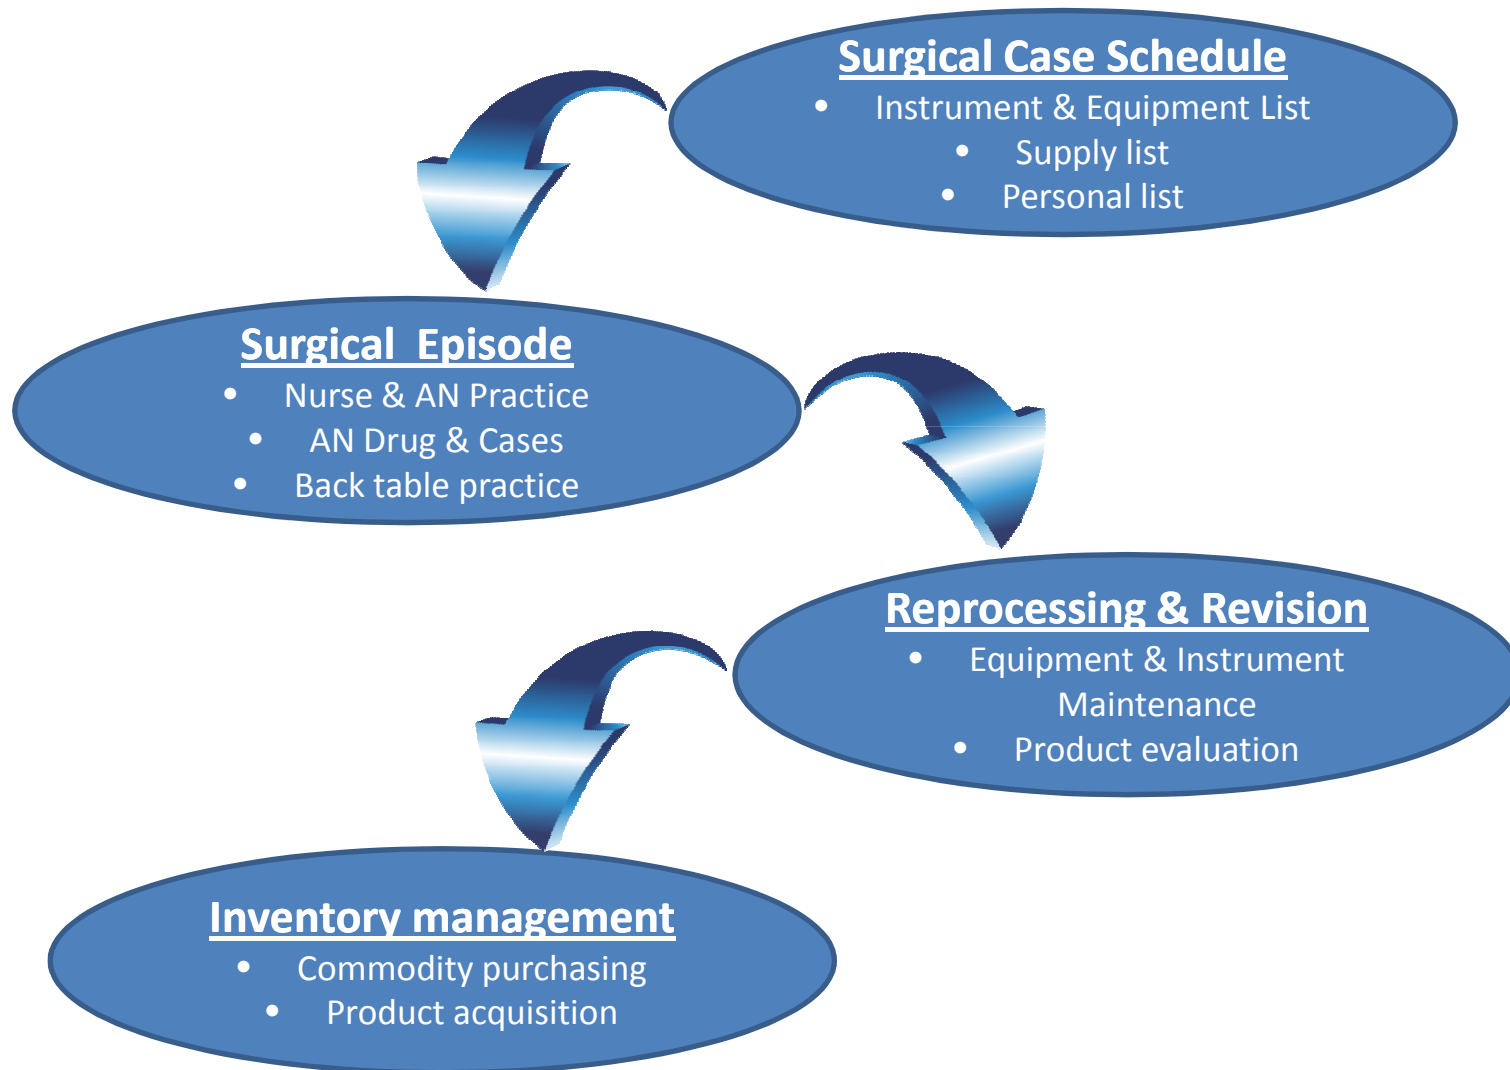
Surgical Case Schedule
• Instrument & Equipment List
• Supply list
• Personal list

Surgical Episode
• Nurse & AN Practice
• AN Drug & Cases
• Back table practice

Reprocessing & Revision
• Equipment & Instrument Maintenance
• Product evaluation

Inventory management
• Commodity purchasing
• Product acquisition